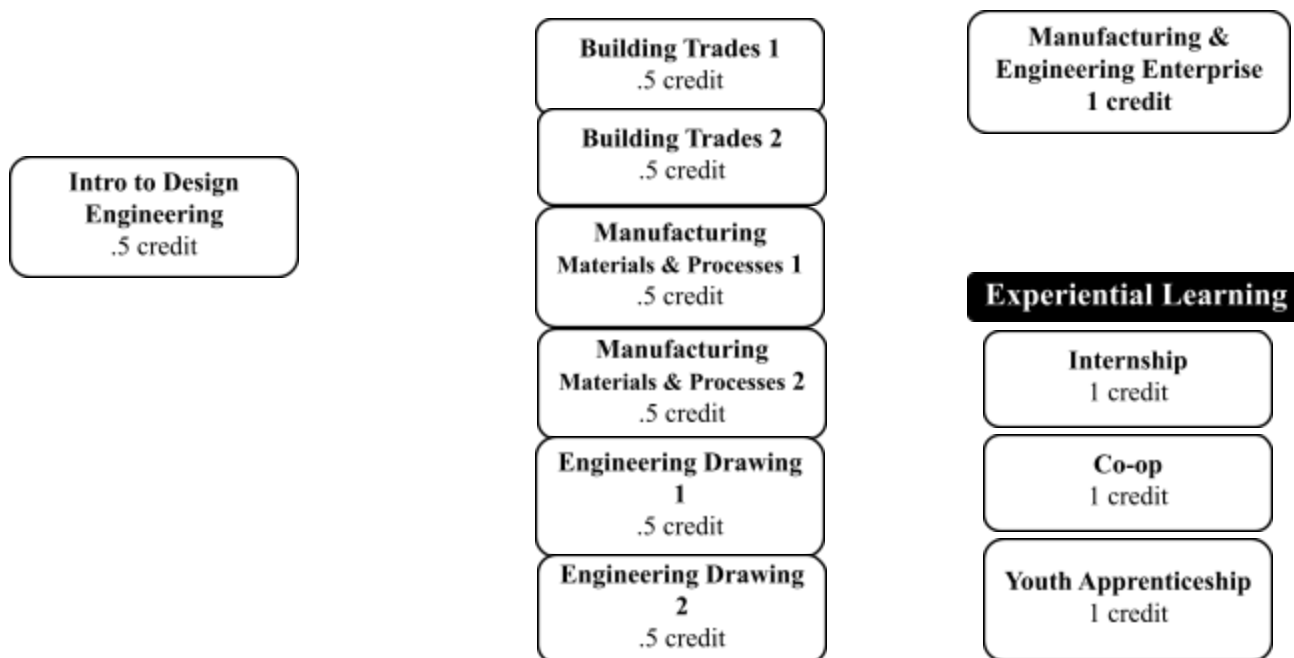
Intro to Design Engineering
.5 credit

Building Trades 1
.5 credit

Building Trades 2
.5 credit

Manufacturing Materials & Processes 1
.5 credit

Manufacturing Materials & Processes 2
.5 credit

Engineering Drawing 1
.5 credit

Engineering Drawing 2
.5 credit

Manufacturing & Engineering Enterprise
1 credit

Experiential Learning

Internship
1 credit

Co-op
1 credit

Youth Apprenticeship
1 credit